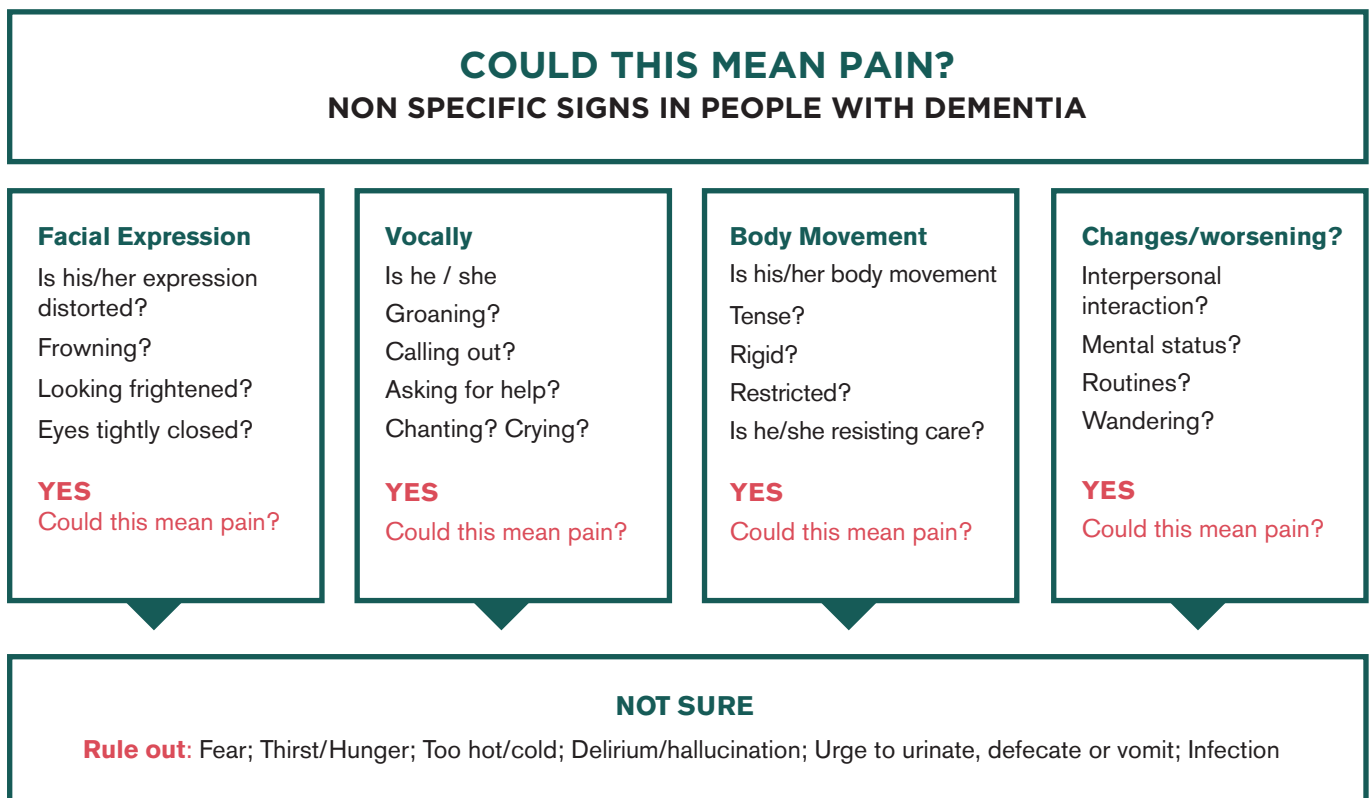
COULD THIS MEAN PAIN?
NON SPECIFIC SIGNS IN PEOPLE WITH DEMENTIA

Facial Expression
Is his/her expression distorted?
Frowning?
Looking frightened?
Eyes tightly closed?

YES
Could this mean pain?

Vocally
Is he / she
Groaning?
Calling out?
Asking for help?
Chanting? Crying?

YES
Could this mean pain?

Body Movement
Is his/her body movement
Tense?
Rigid?
Restricted?
Is he/she resisting care?

YES
Could this mean pain?

Changes/worsening?
Interpersonal interaction?
Mental status?
Routines?
Wandering?

YES
Could this mean pain?

NOT SURE
Rule out: Fear; Thirst/Hunger; Too hot/cold; Delirium/hallucination; Urge to urinate, defecate or vomit; Infection